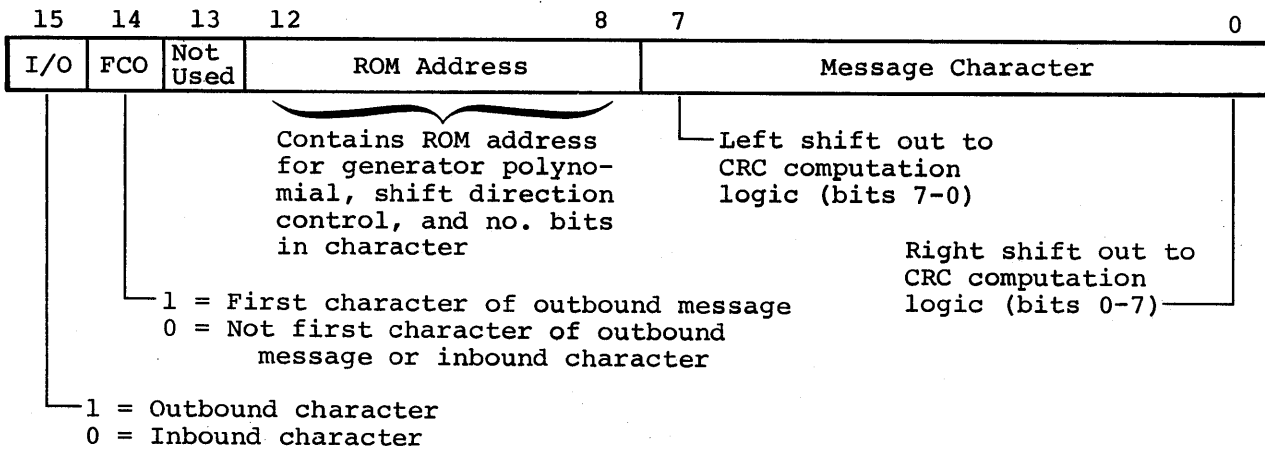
15 14 13 12 8 7 0

I/O FCO Not Used ROM Address Message Character

Contains ROM address for generator polynomial, shift direction control, and no. bits in character

Left shift out to CRC computation logic (bits 7-0)

Right shift out to CRC computation logic (bits 0-7)

1 = First character of outbound message
0 = Not first character of outbound message or inbound character

1 = Outbound character
0 = Inbound character